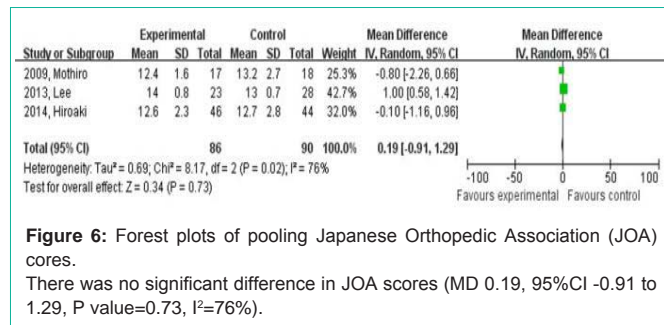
| Study or Subgroup | Experimental Mean | Experimental SD | Experimental Total | Control Mean | Control SD | Control Total | Weight | Mean Difference IV, Random, 95% CI |
|---|---|---|---|---|---|---|---|---|
| 2009, Mothiro | 12.4 | 1.6 | 17 | 13.2 | 2.7 | 18 | 25.3% | -0.80 [-2.26, 0.66] |
| 2013, Lee | 14 | 0.8 | 23 | 13 | 0.7 | 28 | 42.7% | 1.00 [0.58, 1.42] |
| 2014, Hiroaki | 12.6 | 2.3 | 46 | 12.7 | 2.8 | 44 | 32.0% | -0.10 [-1.16, 0.96] |
| Total (95% CI) | | | 86 | | | 90 | 100.0% | 0.19 [-0.91, 1.29] |

Heterogeneity: Tau² = 0.69; Chi² = 8.17, df = 2 (P = 0.02); I² = 76%
Test for overall effect: Z = 0.34 (P = 0.73)

Mean Difference
IV, Random, 95% CI
-100 -50 0 50 100
Favours experimental Favours control

**Figure 6:** Forest plots of pooling Japanese Orthopedic Association (JOA) cores.
There was no significant difference in JOA scores (MD 0.19, 95%CI -0.91 to 1.29, P value=0.73, $I^2$=76%).